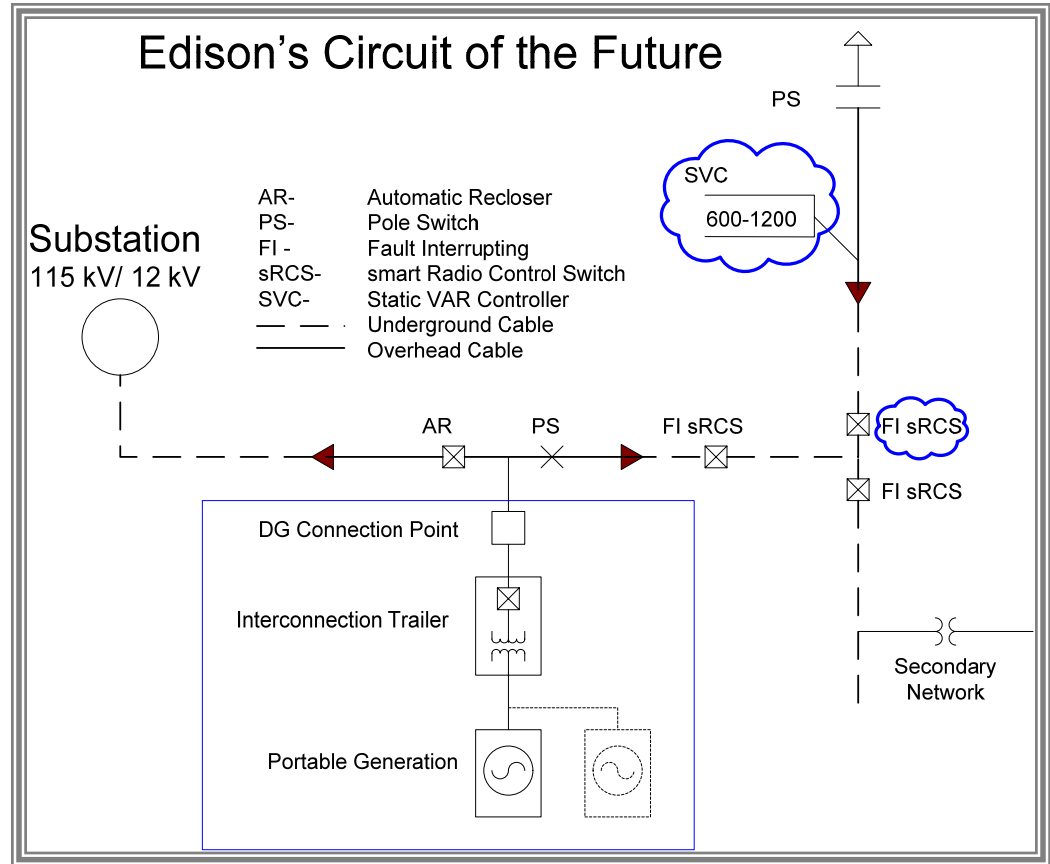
Edison's Circuit of the Future

PS

SVC

600-1200

| AR- | Automatic Recloser |
|---|---|
| PS- | Pole Switch |
| FI - | Fault Interrupting |
| sRCS- | smart Radio Control Switch |
| SVC- | Static VAR Controller |
| — — | Underground Cable |
| —— | Overhead Cable |

Substation
115 kV/ 12 kV

AR

PS

FI sRCS

FI sRCS

FI sRCS

DG Connection Point

Interconnection Trailer

Secondary Network

Portable Generation